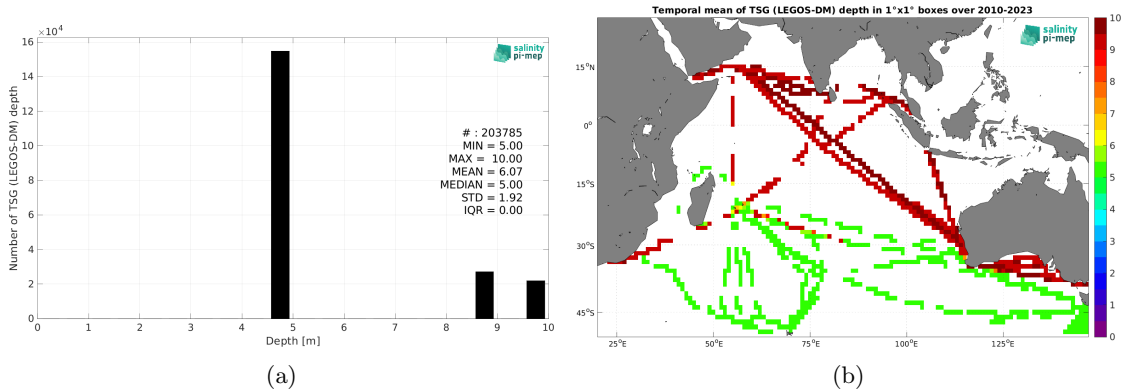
$\times10^4$

16
14
12
10
8
6
4
2
0

Number of TSG (LEGOS-DM) depth

salinity pi-mep

# : 203785
MIN = 5.00
MAX = 10.00
MEAN = 6.07
MEDIAN = 5.00
STD = 1.92
IQR = 0.00

0 1 2 3 4 5 6 7 8 9 10
Depth [m]

(a)

Temporal mean of TSG (LEGOS-DM) depth in 1°x1° boxes over 2010-2023

salinity pi-mep

15°N
0°
15°S
30°S
45°S

25°E 50°E 75°E 100°E 125°E

10
9
8
7
6
5
4
3
2
1
0

(b)